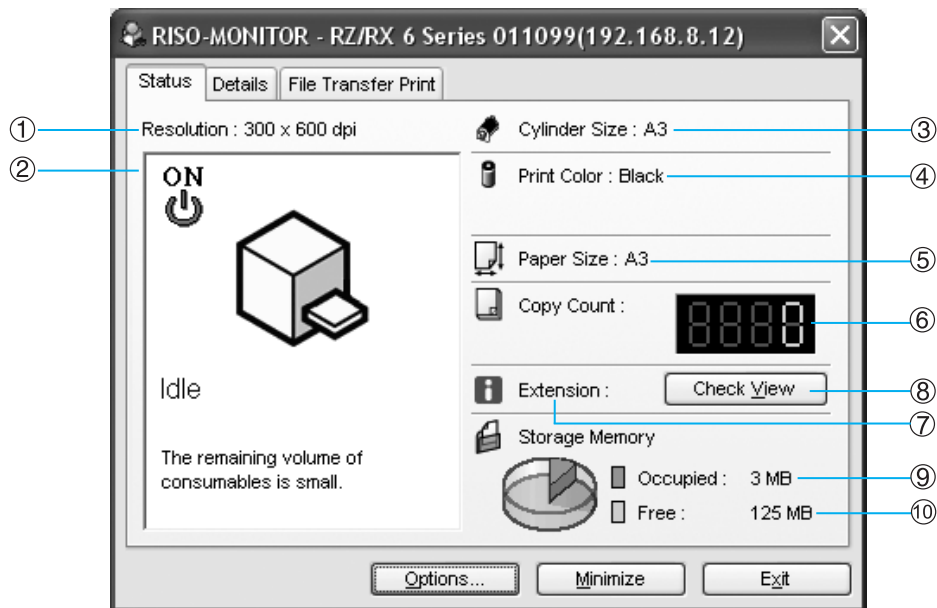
RISO-MONITOR - RZ/RX 6 Series 011099(192.168.8.12)

Status | Details | File Transfer Print

① Resolution : 300 x 600 dpi

②

ON

Idle

The remaining volume of consumables is small.

Cylinder Size : A3 ③

Print Color : Black ④

Paper Size : A3 ⑤

Copy Count : 0 ⑥

Extension : ⑦

Check View ⑧

Storage Memory

Occupied : 3 MB ⑨

Free : 125 MB ⑩

Options... | Minimize | Exit